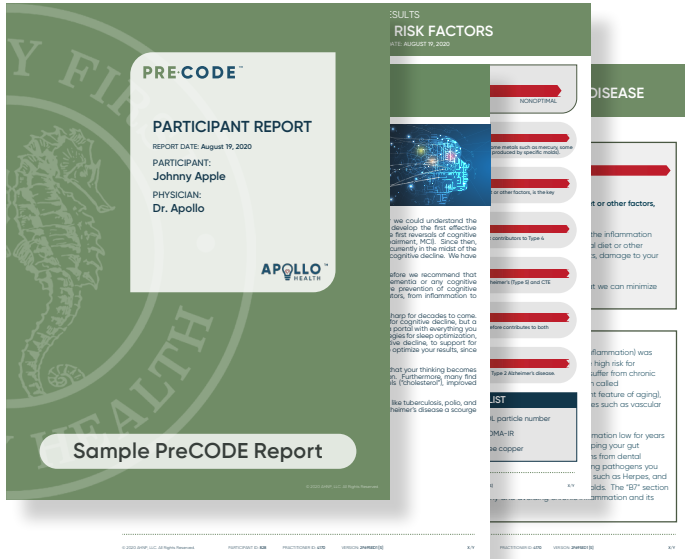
PRE·CODE™

PARTICIPANT REPORT

REPORT DATE: August 19, 2020

PARTICIPANT:
Johnny Apple

PHYSICIAN:
Dr. Apollo

APOLLO™ HEALTH

Sample PreCODE Report

© 2020 AHNP, LLC. All Rights Reserved.

RESULTS
RISK FACTORS
DATE: AUGUST 19, 2020

NONOPTIMAL

DISEASE

LIST

DL particle number

OMA-IR

se copper

© 2020 AHNP, LLC. All Rights Reserved. PARTICIPANT ID: 123 PRACTITIONER ID: 4210 VERSION: 2PAR9021(5) 3/7

PRACTITIONER ID: 4210 VERSION: 2PAR9021(5) 5/7